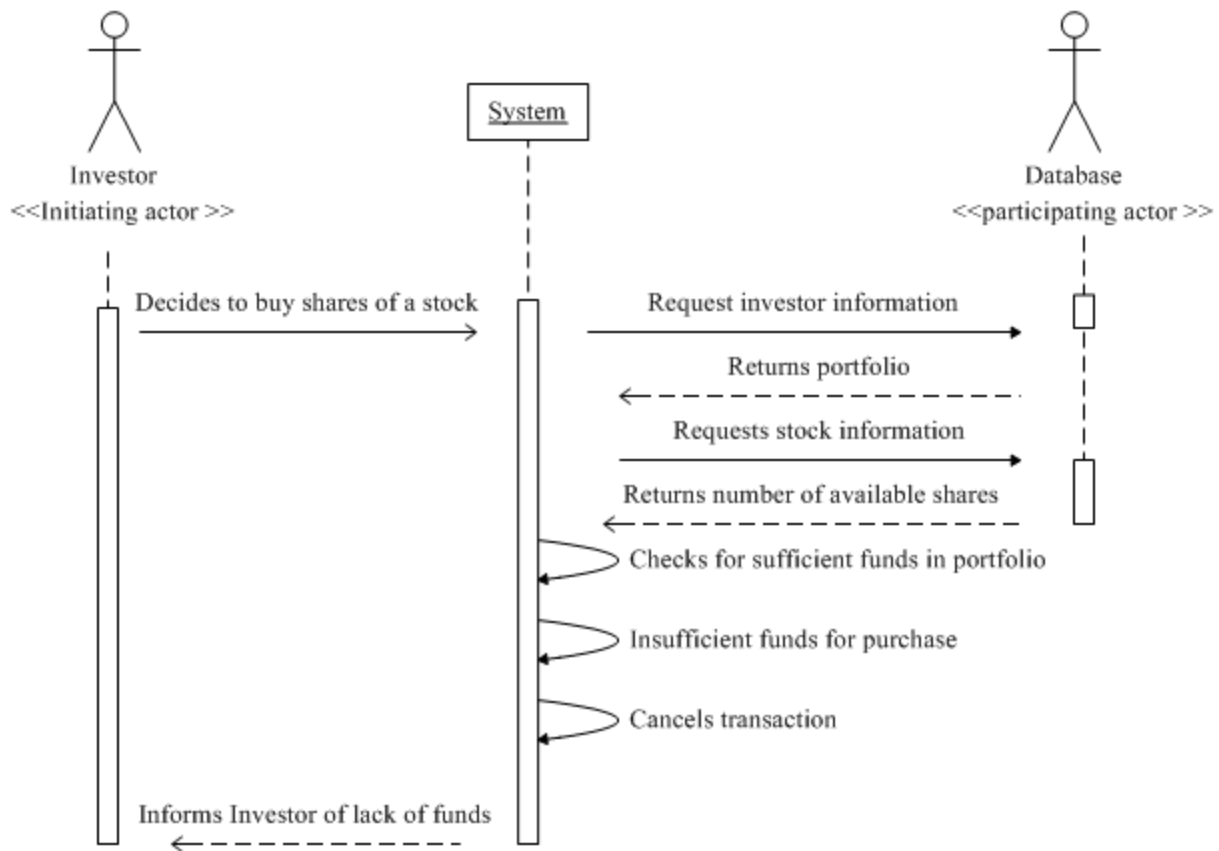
Investor
<<Initiating actor >>

System

Database
<<participating actor >>

Decides to buy shares of a stock

Request investor information

Returns portfolio

Requests stock information

Returns number of available shares

Checks for sufficient funds in portfolio

Insufficient funds for purchase

Cancels transaction

Informs Investor of lack of funds